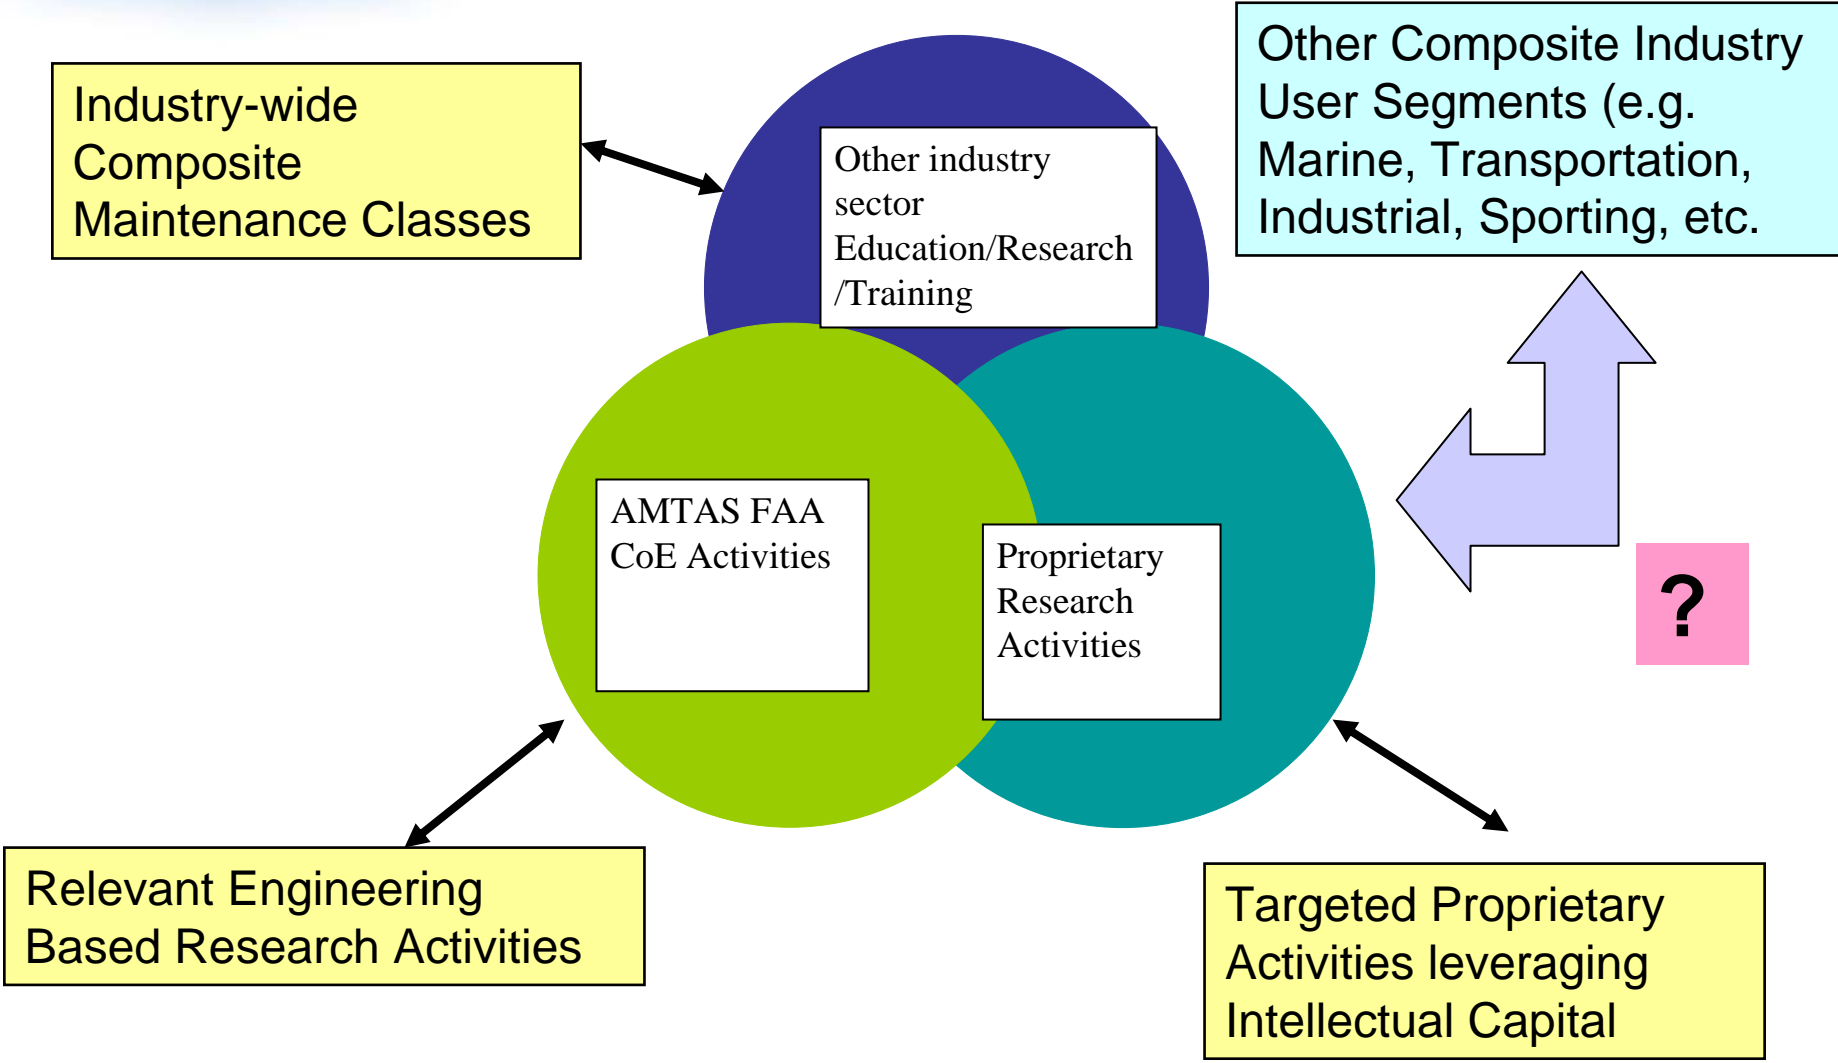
Industry-wide Composite Maintenance Classes

Other industry sector Education/Research /Training

Other Composite Industry User Segments (e.g. Marine, Transportation, Industrial, Sporting, etc.

AMTAS FAA CoE Activities

Proprietary Research Activities

?

Relevant Engineering Based Research Activities

Targeted Proprietary Activities leveraging Intellectual Capital